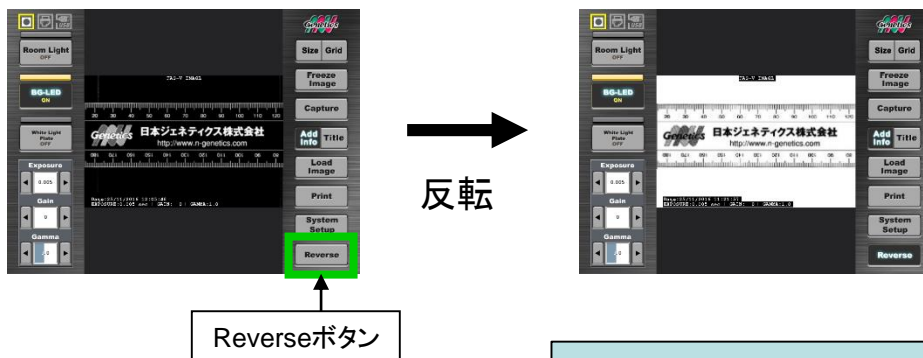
Room Light
OFF

BG-LED
ON

White Light Plate
OFF

Exposure
0.005

Gain
0

Gamma
1.0

日本ジェネティクス株式会社
http://www.n-genetics.com

Size
Grid
Freeze Image
Capture
Add Info
Title
Load Image
Print
System Setup
Reverse

Reverseボタン

反転

Room Light
OFF

BG-LED
ON

White Light Plate
OFF

Exposure
0.005

Gain
0

Gamma
1.0

日本ジェネティクス株式会社
http://www.n-genetics.com

Size
Grid
Freeze Image
Capture
Add Info
Title
Load Image
Print
System Setup
Reverse